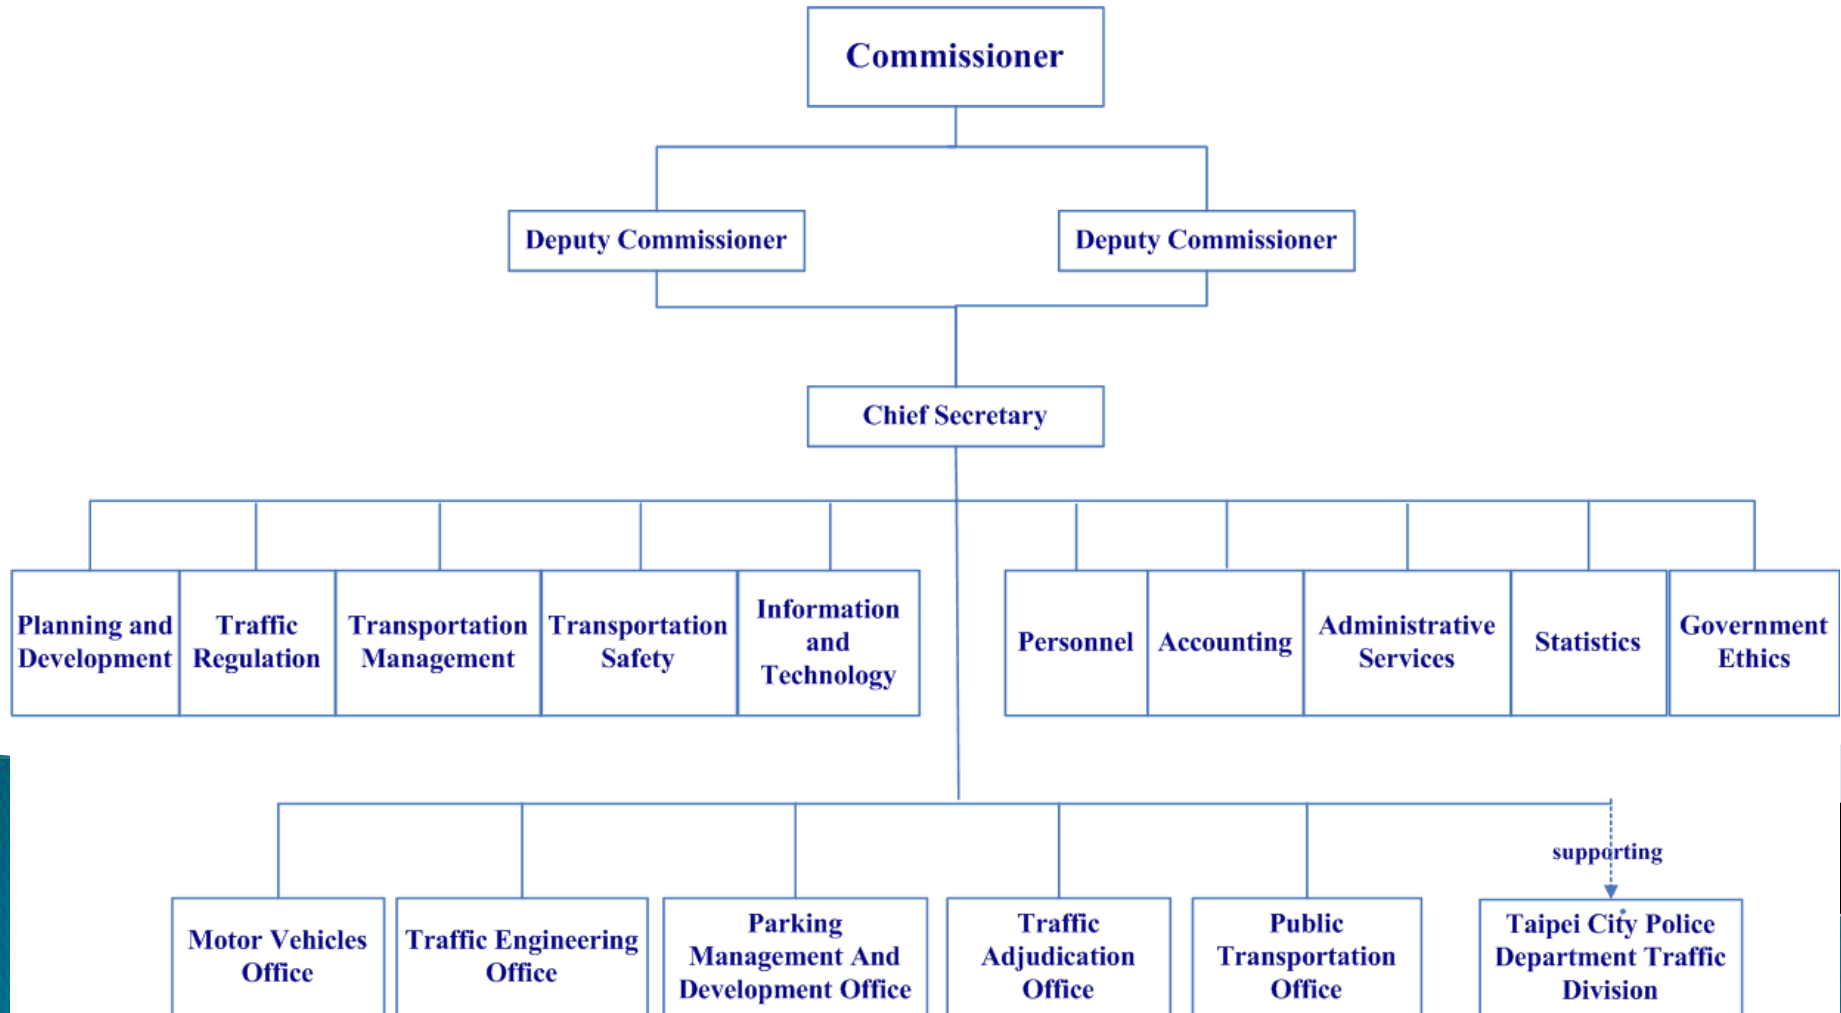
Commissioner

Deputy Commissioner

Deputy Commissioner

Chief Secretary

Planning and Development

Traffic Regulation

Transportation Management

Transportation Safety

Information and Technology

Personnel

Accounting

Administrative Services

Statistics

Government Ethics

supporting

Motor Vehicles Office

Traffic Engineering Office

Parking Management And Development Office

Traffic Adjudication Office

Public Transportation Office

Taipei City Police Department Traffic Division